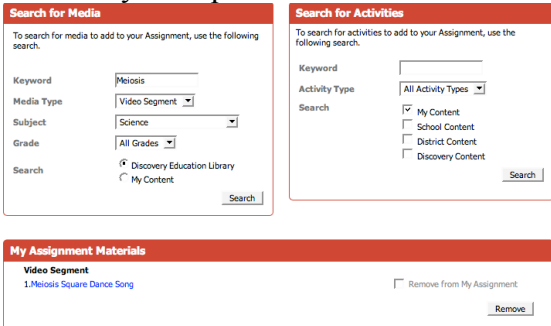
Search for Media

To search for media to add to your Assignment, use the following search.

Keyword Meiosis

Media Type Video Segment

Subject Science

Grade All Grades

Search
Discovery Education Library
My Content

Search

Search for Activities

To search for activities to add to your Assignment, use the following search.

Keyword

Activity Type All Activity Types

Search
My Content
School Content
District Content
Discovery Content

Search

My Assignment Materials

Video Segment

1.Meiosis Square Dance Song

Remove from My Assignment

Remove